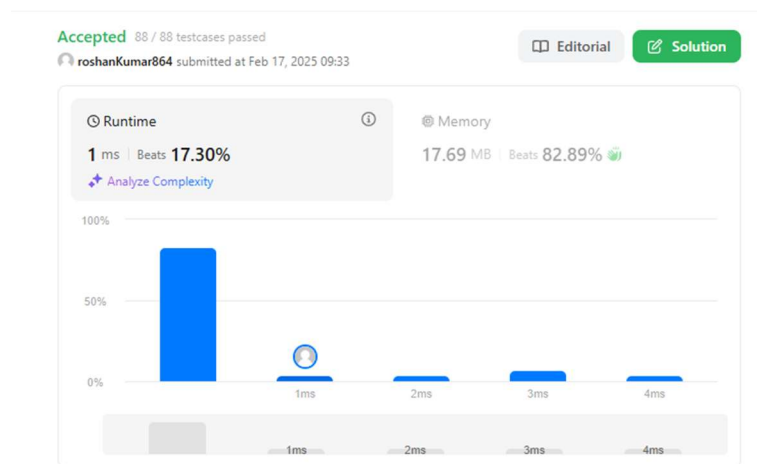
Accepted 88 / 88 testcases passed
roshanKumar864 submitted at Feb 17, 2025 09:33

Editorial
Solution

Runtime
1 ms | Beats 17.30%
Analyze Complexity

Memory
17.69 MB | Beats 82.89%

100%
50%
0%
1ms
2ms
3ms
4ms

1ms
2ms
3ms
4ms